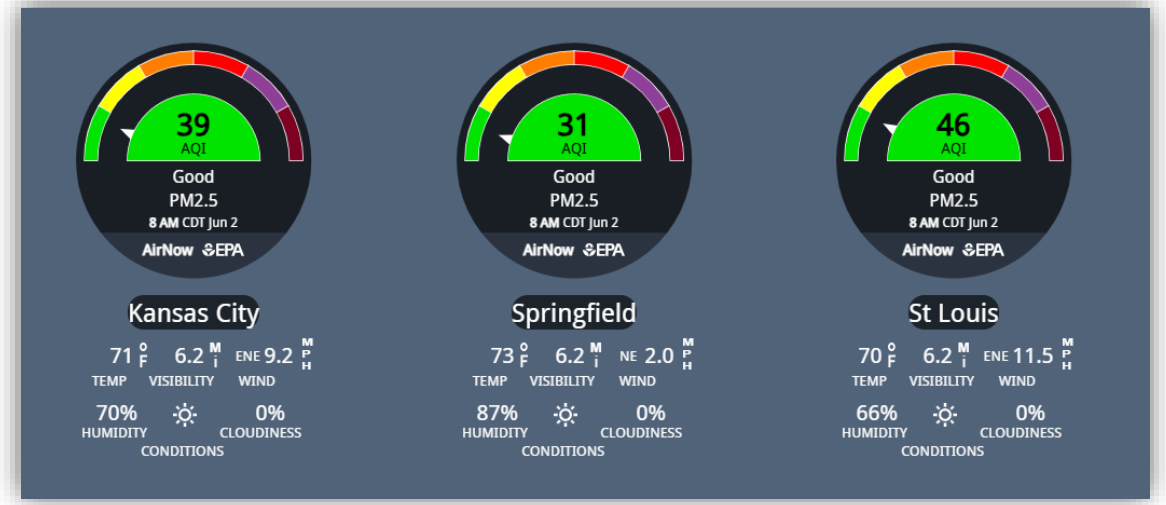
39
AQI
Good
PM2.5
8 AM CDT Jun 2
AirNow EPA

Kansas City
71 °F TEMP
6.2 Mi VISIBILITY
ENE 9.2 MPH WIND
70% HUMIDITY
CONDITIONS
0% CLOUDINESS

31
AQI
Good
PM2.5
8 AM CDT Jun 2
AirNow EPA

Springfield
73 °F TEMP
6.2 Mi VISIBILITY
NE 2.0 MPH WIND
87% HUMIDITY
CONDITIONS
0% CLOUDINESS

46
AQI
Good
PM2.5
8 AM CDT Jun 2
AirNow EPA

St Louis
70 °F TEMP
6.2 Mi VISIBILITY
ENE 11.5 MPH WIND
66% HUMIDITY
CONDITIONS
0% CLOUDINESS